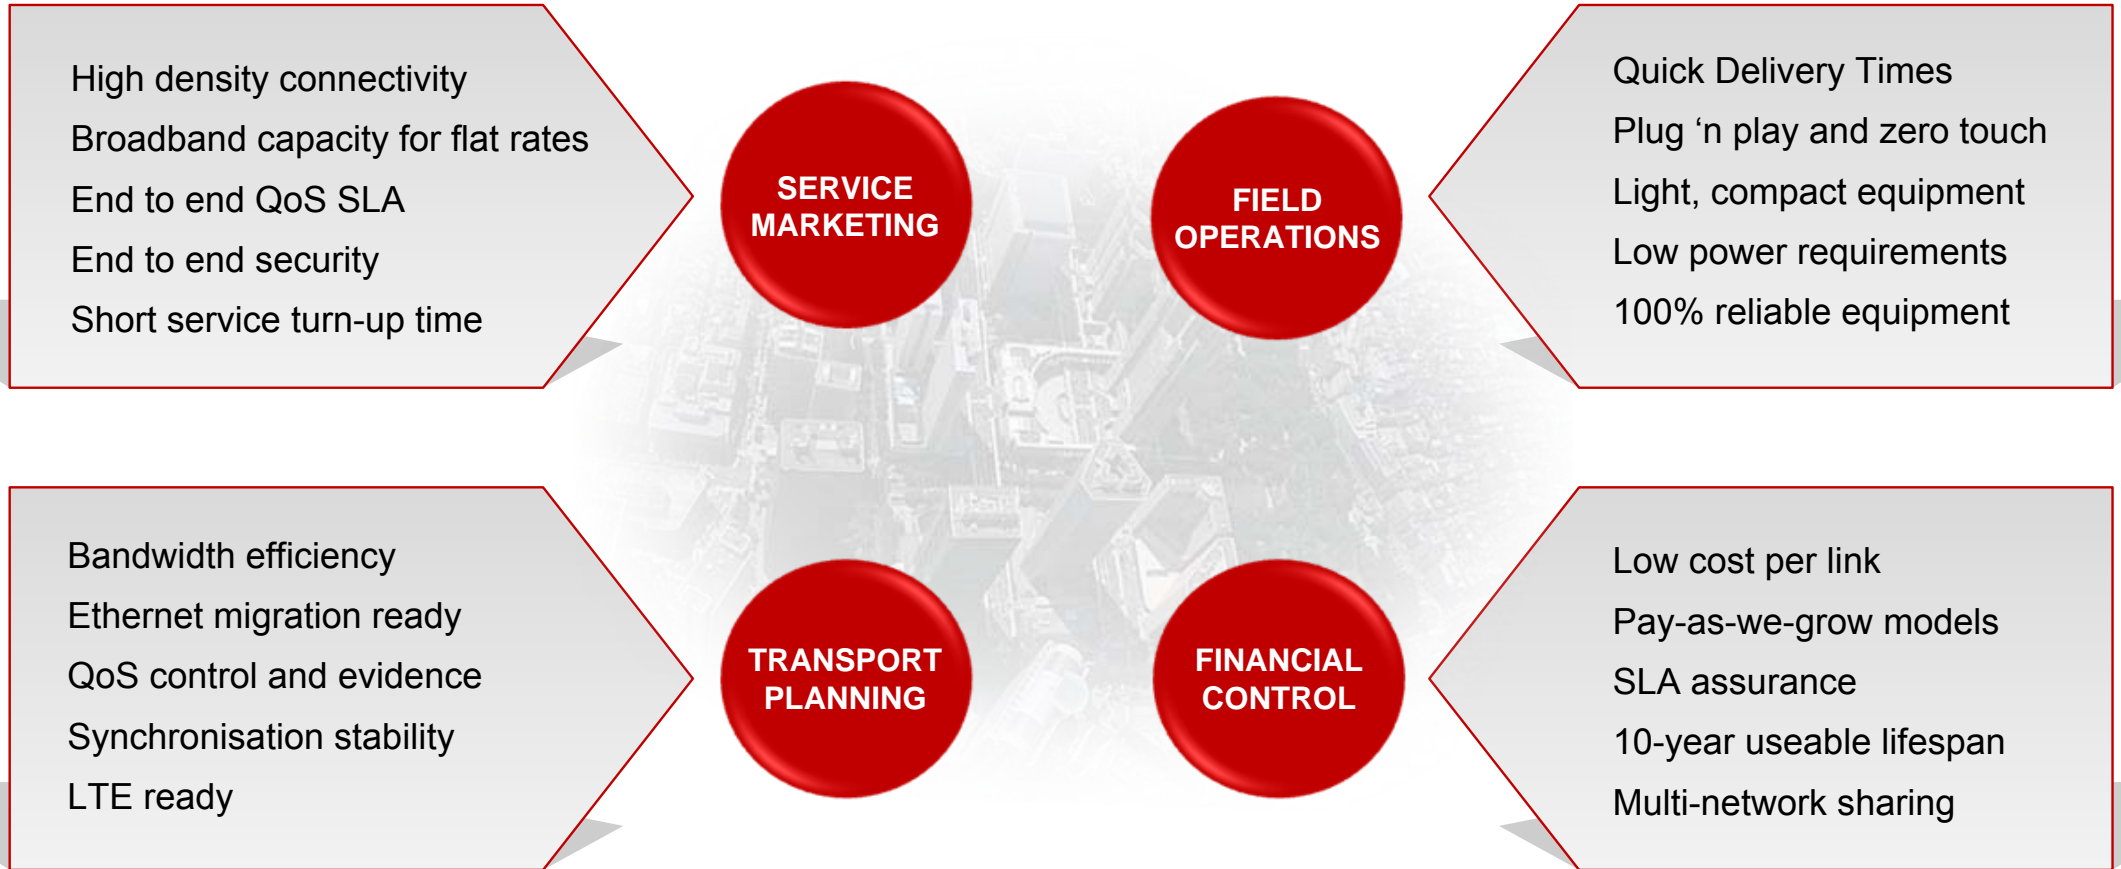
High density connectivity
Broadband capacity for flat rates
End to end QoS SLA
End to end security
Short service turn-up time

SERVICE MARKETING

FIELD OPERATIONS

Quick Delivery Times
Plug ‘n play and zero touch
Light, compact equipment
Low power requirements
100% reliable equipment

Bandwidth efficiency
Ethernet migration ready
QoS control and evidence
Synchronisation stability
LTE ready

TRANSPORT PLANNING

FINANCIAL CONTROL

Low cost per link
Pay-as-we-grow models
SLA assurance
10-year useable lifespan
Multi-network sharing